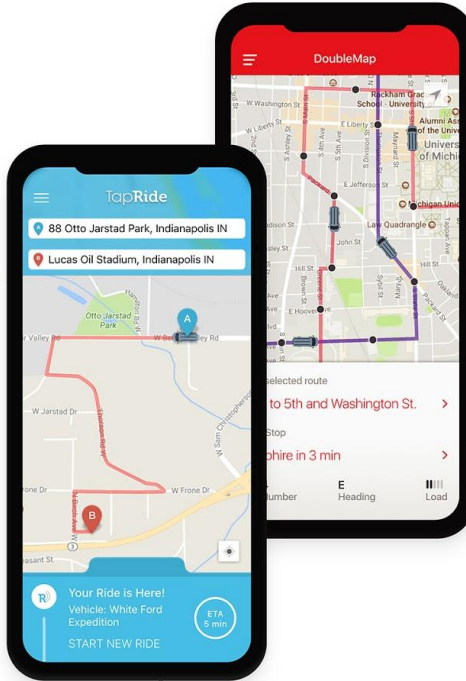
DoubleMap

W Washington St
Rackham Graduate School - University
Alumni Association
E Liberty St
University of Michigan
E Jefferson St
Michigan Union
Law Quadrangle
Hill St
E Hoover

selected route
to 5th and Washington St.
Stop
phire in 3 min
Number
E
Heading
Load

TapRide
88 Otto Jarstad Park, Indianapolis IN
Lucas Oil Stadium, Indianapolis IN
A
Otto Jarstad Park
Valley Rd
W Dell Valley Rd
W Stratford Dr
W Sam Christopherson
W Frone Dr
Frone Dr
B
3
Your Ride is Here!
Vehicle: White Ford Expedition
START NEW RIDE
ETA 5 min